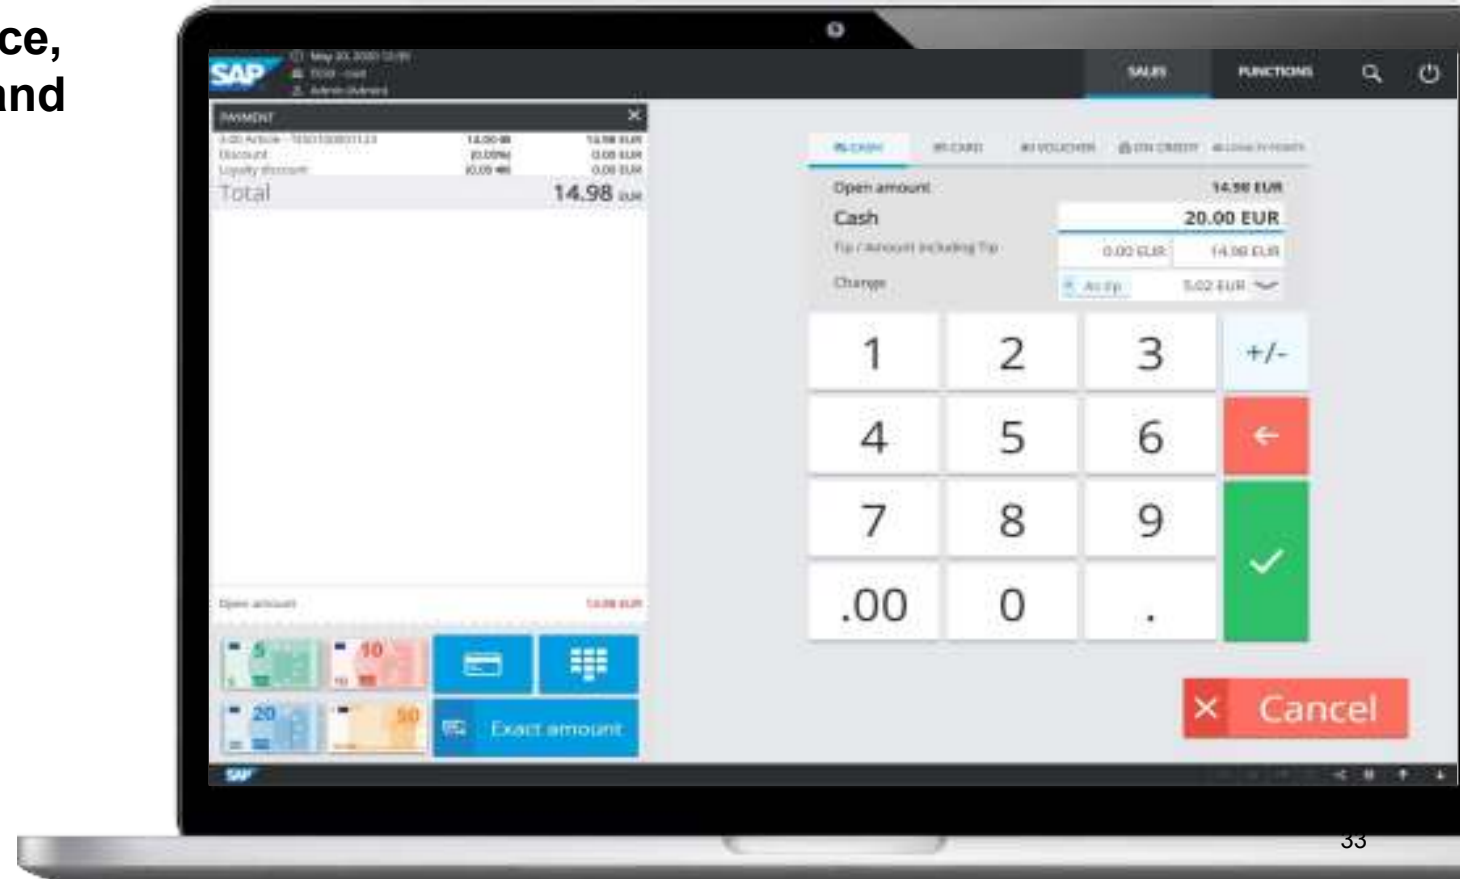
ce,
nd

SAP

May 20, 2020 12:35
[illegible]
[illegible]

SALES
FUNCTIONS

PAYMENT
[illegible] 14.00 EUR 14.98 EUR
Discount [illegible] 0.00 EUR
Loyalty discount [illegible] 0.00 EUR
Total 14.98 EUR

Open amount 14.98 EUR

5
10
20
50

Exact amount

CASH
CARD
VOUCHER
ON CREDIT
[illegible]

Open amount 14.98 EUR
Cash 20.00 EUR
Tip / Amount including Tip 0.00 EUR 14.98 EUR
Change As tip 5.02 EUR

1
2
3
+/-
4
5
6
7
8
9
.00
0
.

Cancel

SAP

33